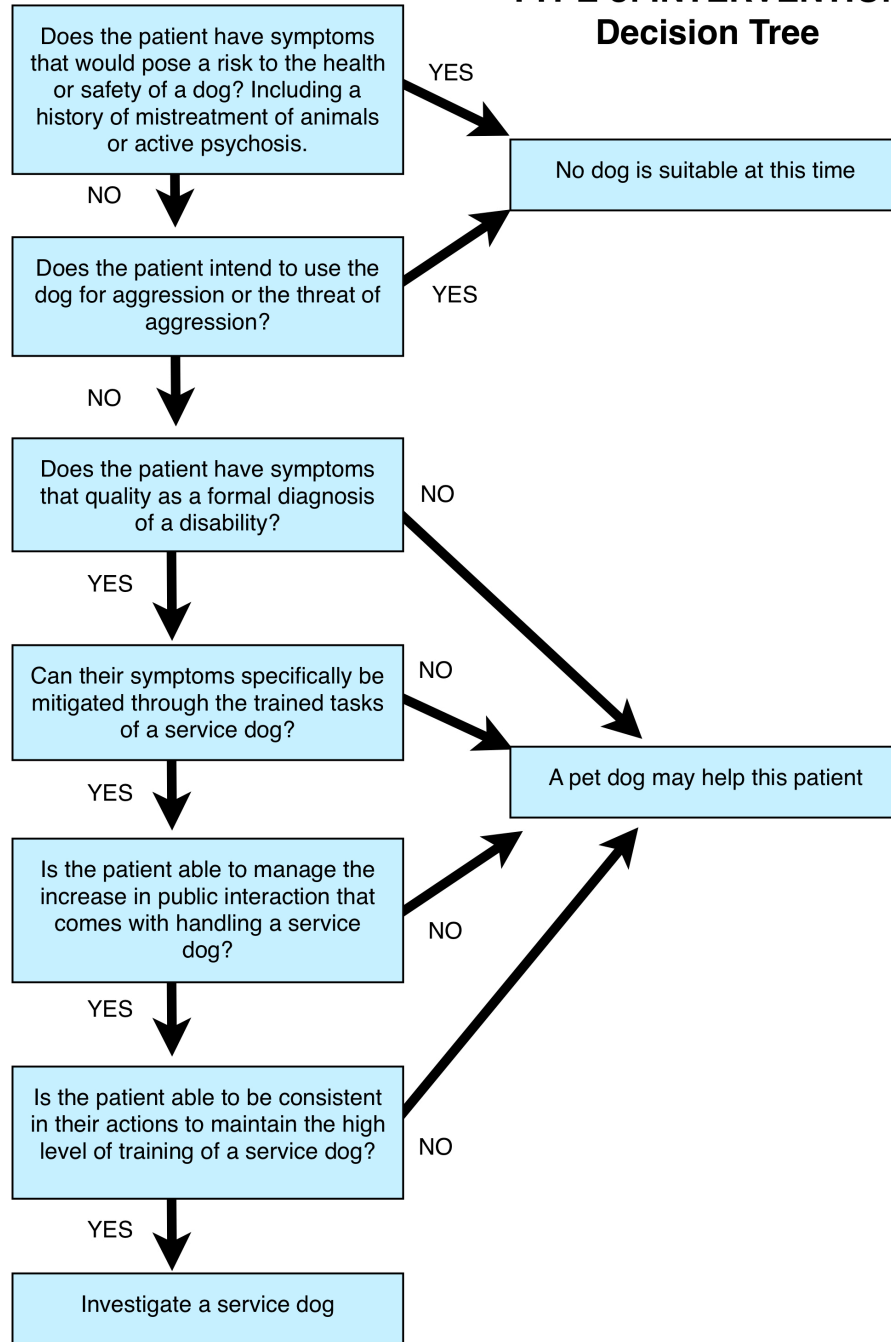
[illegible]
Decision Tree

Does the patient have symptoms that would pose a risk to the health or safety of a dog? Including a history of mistreatment of animals or active psychosis.

YES

No dog is suitable at this time

NO

Does the patient intend to use the dog for aggression or the threat of aggression?

YES

NO

Does the patient have symptoms that quality as a formal diagnosis of a disability?

NO

YES

Can their symptoms specifically be mitigated through the trained tasks of a service dog?

NO

A pet dog may help this patient

YES

Is the patient able to manage the increase in public interaction that comes with handling a service dog?

NO

YES

Is the patient able to be consistent in their actions to maintain the high level of training of a service dog?

NO

YES

Investigate a service dog